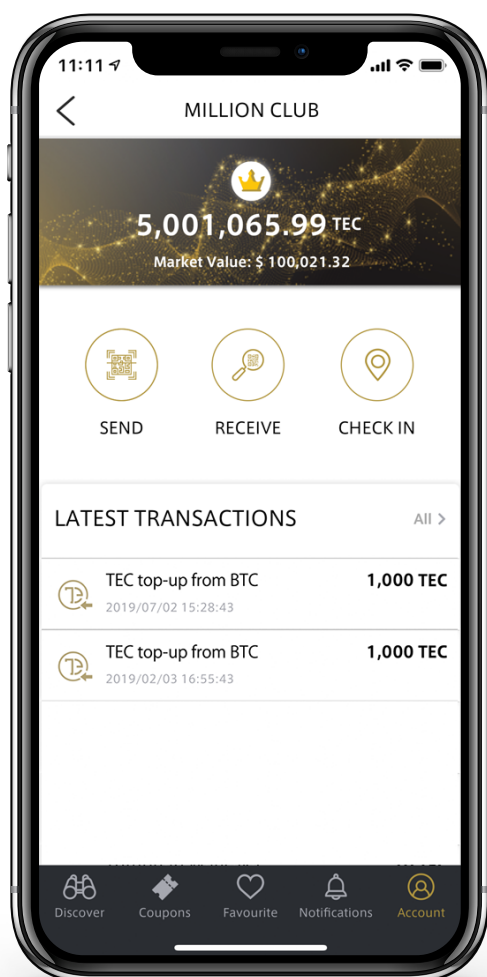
11:11

MILLION CLUB

5,001,065.99 TEC

Market Value: $ 100,021.32

SEND

RECEIVE

CHECK IN

LATEST TRANSACTIONS

All >

TEC top-up from BTC
2019/07/02 15:28:43
1,000 TEC

TEC top-up from BTC
2019/02/03 16:55:43
1,000 TEC

Discover
Coupons
Favourite
Notifications
Account